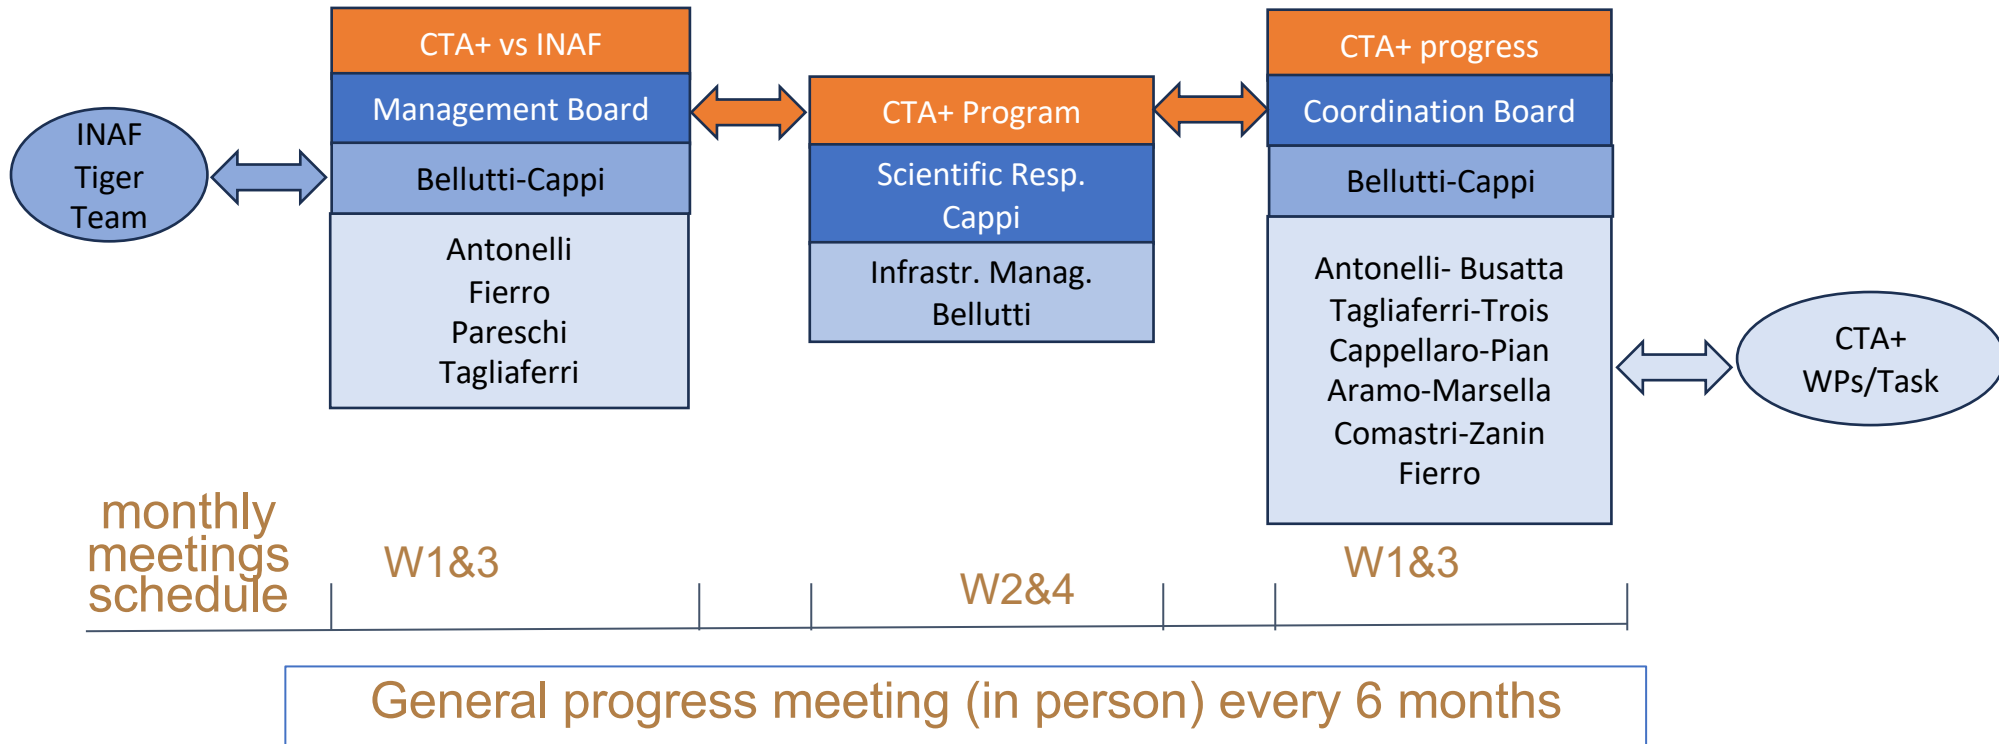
INAF
Tiger
Team

CTA+ vs INAF
Management Board
Bellutti-Cappi
Antonelli
Fierro
Pareschi
Tagliaferri

CTA+ Program
Scientific Resp.
Cappi
Infrastr. Manag.
Bellutti

CTA+ progress
Coordination Board
Bellutti-Cappi
Antonelli- Busatta
Tagliaferri-Trois
Cappellaro-Pian
Aramo-Marsella
Comastri-Zanin
Fierro

CTA+
WPs/Task

monthly
meetings
schedule

W1&3

W2&4

W1&3

General progress meeting (in person) every 6 months